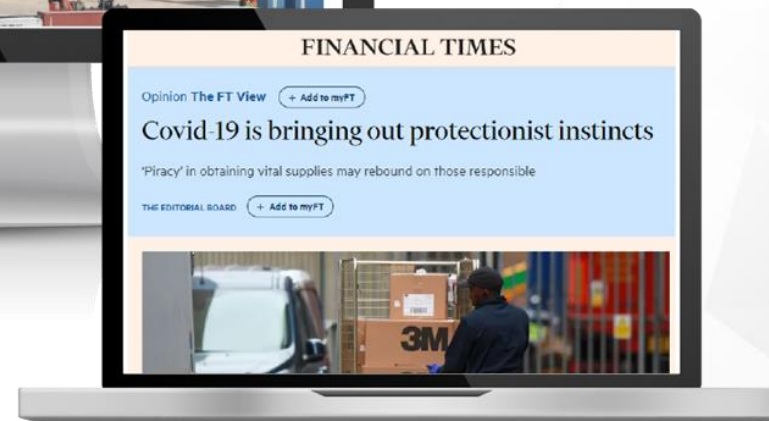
FINANCIAL TIMES

Opinion The FT View + Add to myFT

Covid-19 is bringing out protectionist instincts

'Piracy' in obtaining vital supplies may rebound on those responsible

THE EDITORIAL BOARD + Add to myFT

3M